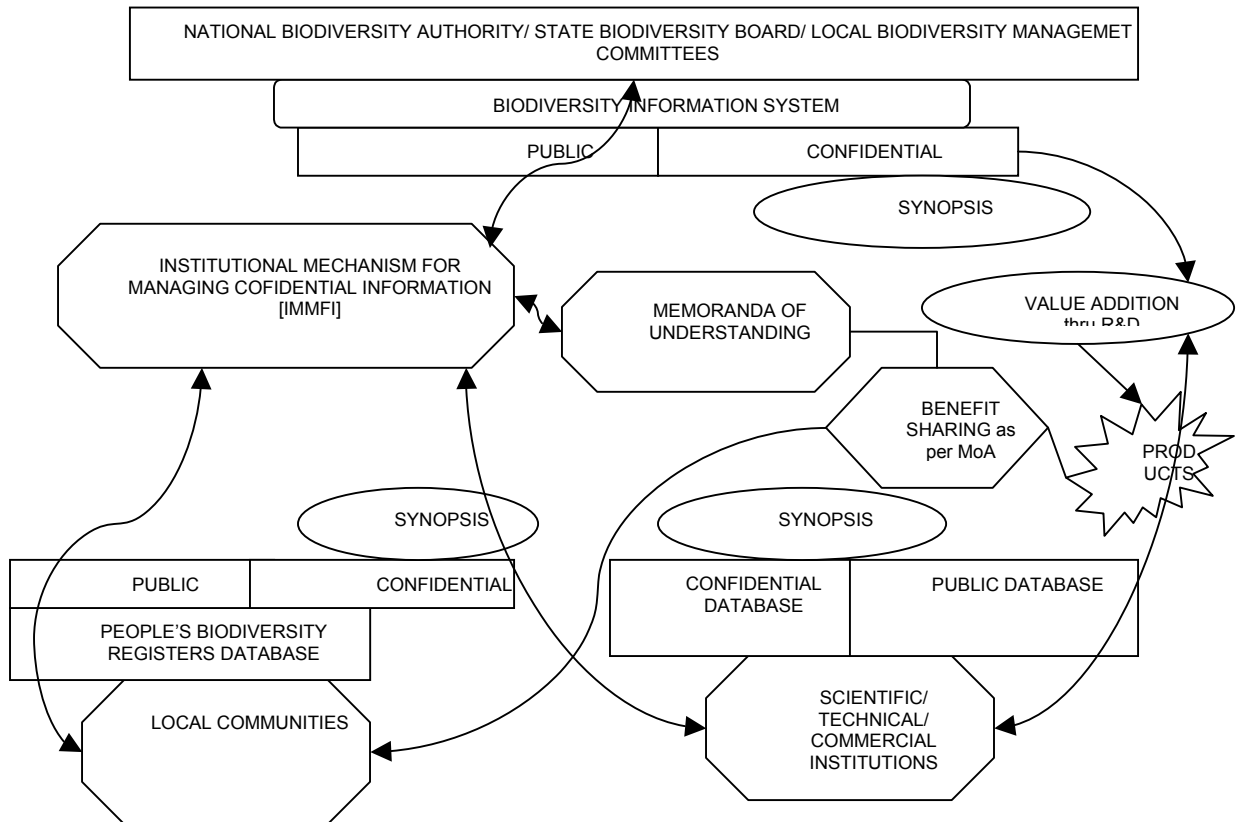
NATIONAL BIODIVERSITY AUTHORITY/ STATE BIODIVERSITY BOARD/ LOCAL BIODIVERSITY MANAGEMET COMMITTEES

BIODIVERSITY INFORMATION SYSTEM

PUBLIC

CONFIDENTIAL

SYNOPSIS

INSTITUTIONAL MECHANISM FOR MANAGING COFIDENTIAL INFORMATION [IMMFI]

MEMORANDA OF UNDERSTANDING

VALUE ADDITION thru R&D

BENEFIT SHARING as per MoA

PROD UCTS

SYNOPSIS

SYNOPSIS

PUBLIC

CONFIDENTIAL

PEOPLE'S BIODIVERSITY REGISTERS DATABASE

CONFIDENTIAL DATABASE

PUBLIC DATABASE

LOCAL COMMUNITIES

SCIENTIFIC/ TECHNICAL/ COMMERCIAL INSTITUTIONS